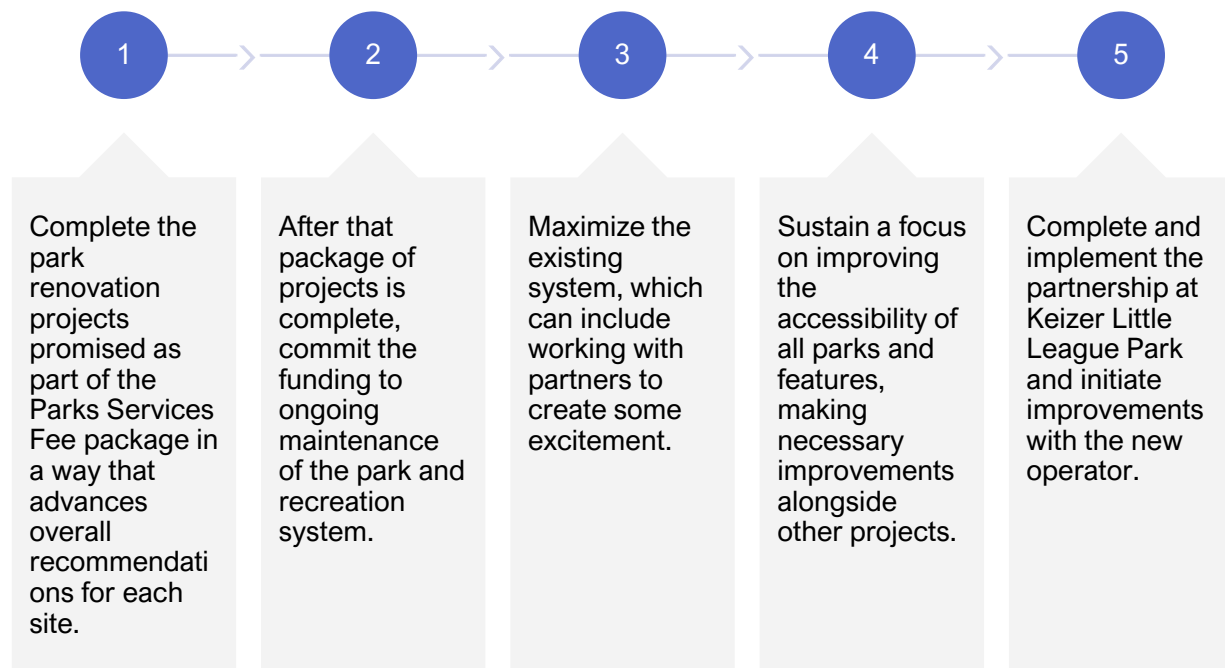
1

2

3

4

5

Complete the park renovation projects promised as part of the Parks Services Fee package in a way that advances overall recommendations for each site.

After that package of projects is complete, commit the funding to ongoing maintenance of the park and recreation system.

Maximize the existing system, which can include working with partners to create some excitement.

Sustain a focus on improving the accessibility of all parks and features, making necessary improvements alongside other projects.

Complete and implement the partnership at Keizer Little League Park and initiate improvements with the new operator.